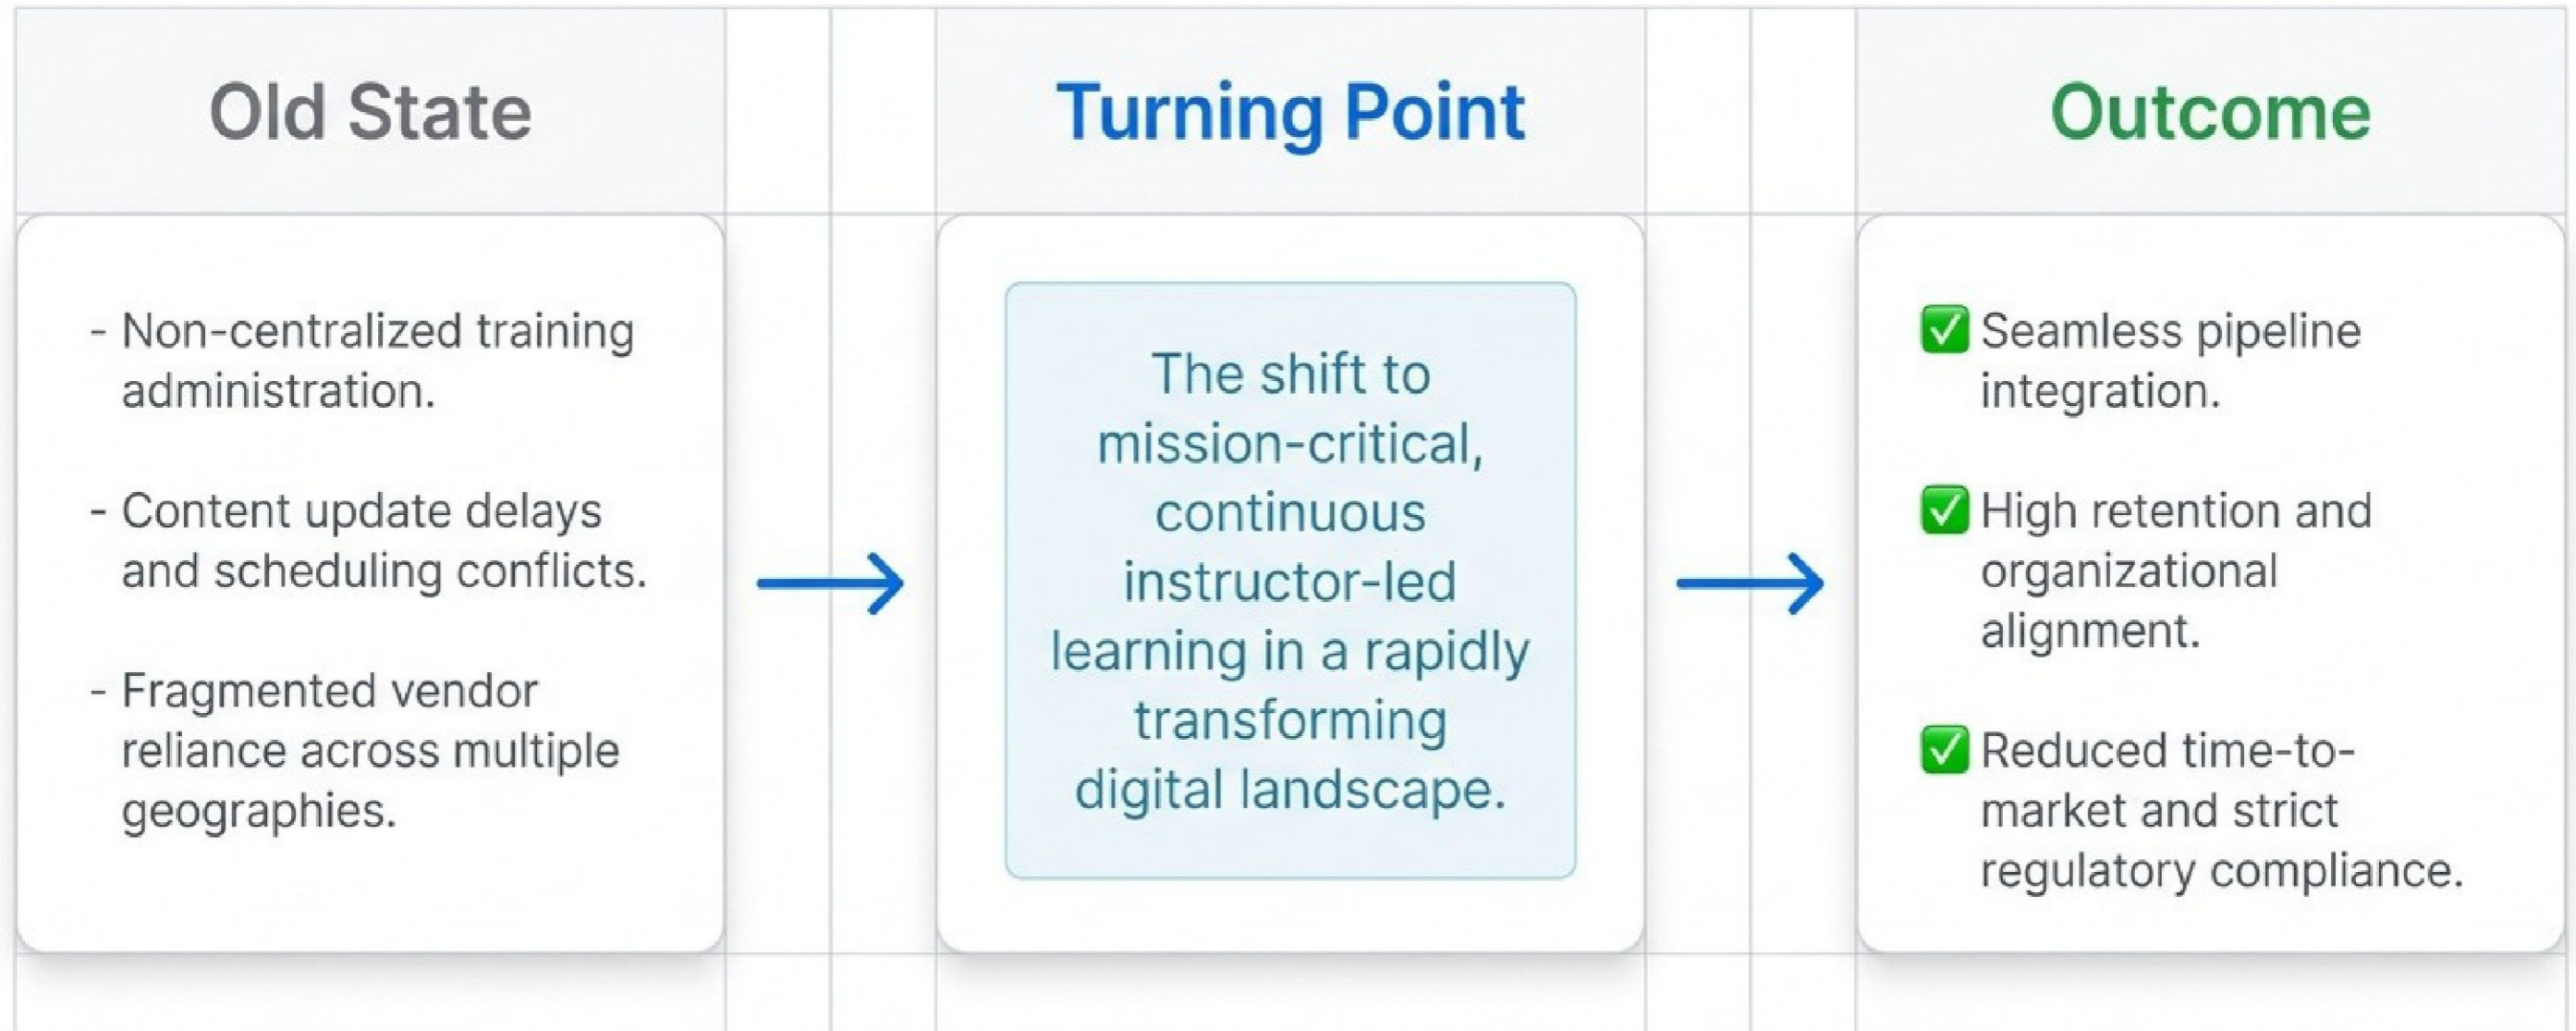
Old State

- Non-centralized training administration.

- Content update delays and scheduling conflicts.

- Fragmented vendor reliance across multiple geographies.

Turning Point

The shift to mission-critical, continuous instructor-led learning in a rapidly transforming digital landscape.

Outcome

✅ Seamless pipeline integration.

✅ High retention and organizational alignment.

✅ Reduced time-to-market and strict regulatory compliance.